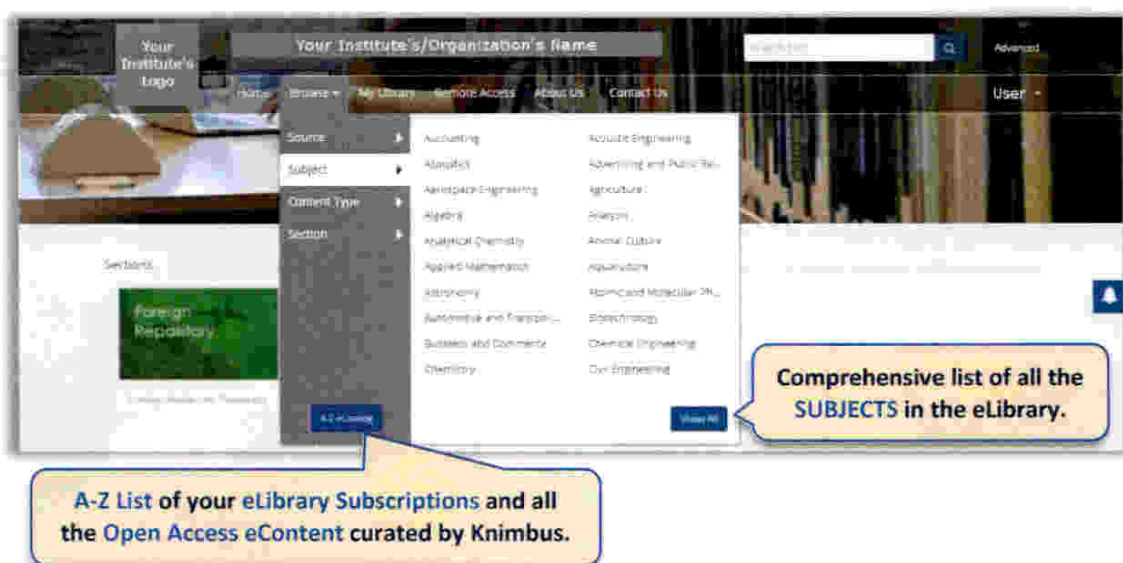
Your Institute's Logo

Your Institute's/Organization's Name

Search for

Advanced

Home Browse My Library Remote Access About Us Contact Us

User

Source
Subject
Content Type
Section

Accounting
Aerospace Engineering
Algebra
Analytical Chemistry
Applied Mathematics
Astronomy
Automotive and Transport...
Business and Commerce
Chemistry

Acoustic Engineering
Advertising and Public Re...
Agriculture
Analysis
Animal Culture
Aquaculture
Atomic and Molecular Ph...
Biotechnology
Chemical Engineering
Civil Engineering

Sections

Foreign Repository

A-Z eLibrary

View All

Comprehensive list of all the SUBJECTS in the eLibrary.

A-Z List of your eLibrary Subscriptions and all the Open Access eContent curated by Knimbus.